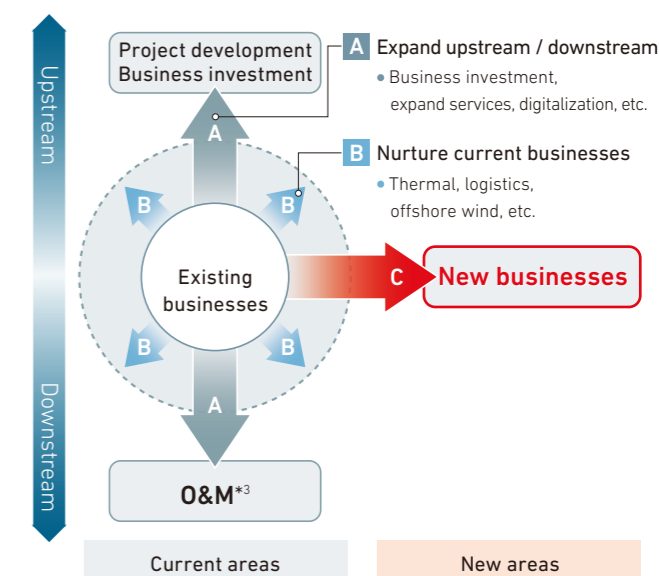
Upstream

Downstream

Project development
Business investment

A Expand upstream / downstream
• Business investment, expand services, digitalization, etc.

B Nurture current businesses
• Thermal, logistics, offshore wind, etc.

A

B

B

Existing businesses

C

New businesses

B

B

A

O&M$^{*3}$

Current areas

New areas